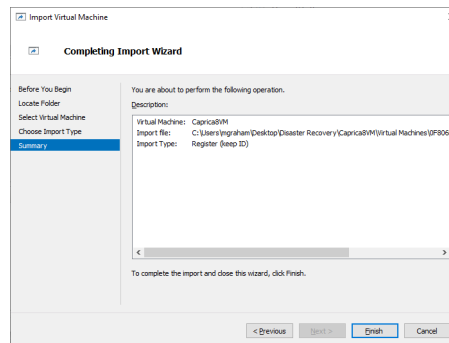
Import Virtual Machine

Completing Import Wizard

Before You Begin
Locate Folder
Select Virtual Machine
Choose Import Type
Summary

You are about to perform the following operation.

Description:

Virtual Machine: Caprica8VM
Import file: C:\Users\mgraham\Desktop\Disaster Recovery\Caprica8VM\Virtual Machines\0F806
Import Type: Register (keep ID)

To complete the import and close this wizard, click Finish.

< Previous
Next >
Finish
Cancel